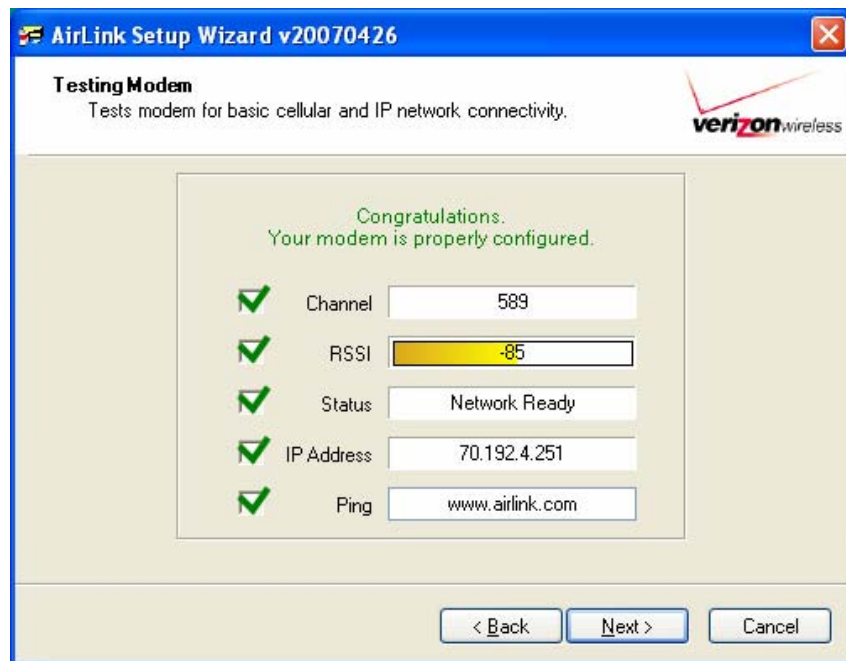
AirLink Setup Wizard v20070426

Testing Modem
Tests modem for basic cellular and IP network connectivity.

verizonwireless

Congratulations.
Your modem is properly configured.

Channel 589
RSSI -85
Status Network Ready
IP Address 70.192.4.251
Ping www.airlink.com

< Back
Next >
Cancel